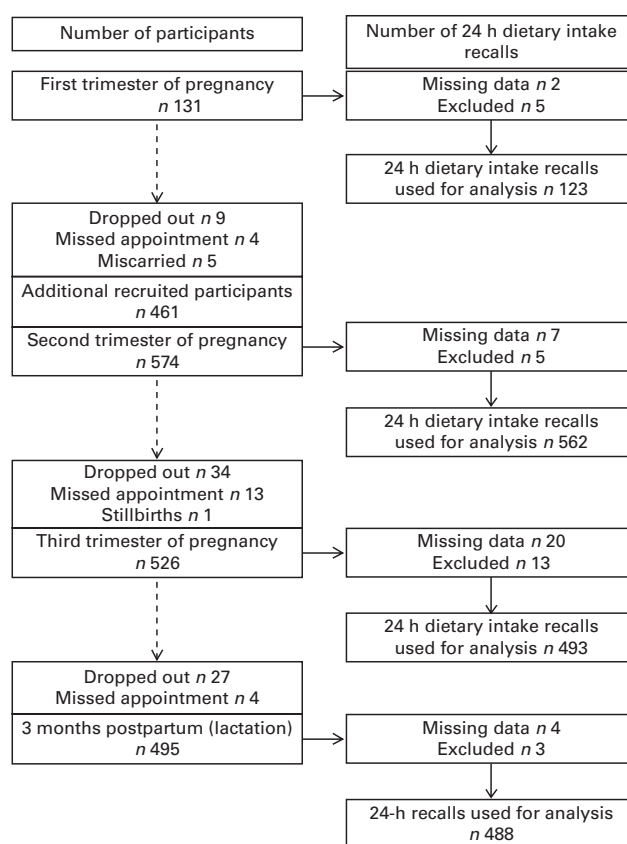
Number of participants

Number of 24 h dietary intake recalls

First trimester of pregnancy
*n* 131

Missing data *n* 2
Excluded *n* 5

24 h dietary intake recalls used for analysis *n* 123

Dropped out *n* 9
Missed appointment *n* 4
Miscarried *n* 5

Additional recruited participants
*n* 461

Second trimester of pregnancy
*n* 574

Missing data *n* 7
Excluded *n* 5

24 h dietary intake recalls used for analysis *n* 562

Dropped out *n* 34
Missed appointment *n* 13
Stillbirths *n* 1

Third trimester of pregnancy
*n* 526

Missing data *n* 20
Excluded *n* 13

24 h dietary intake recalls used for analysis *n* 493

Dropped out *n* 27
Missed appointment *n* 4

3 months postpartum (lactation)
*n* 495

Missing data *n* 4
Excluded *n* 3

24-h recalls used for analysis
*n* 488